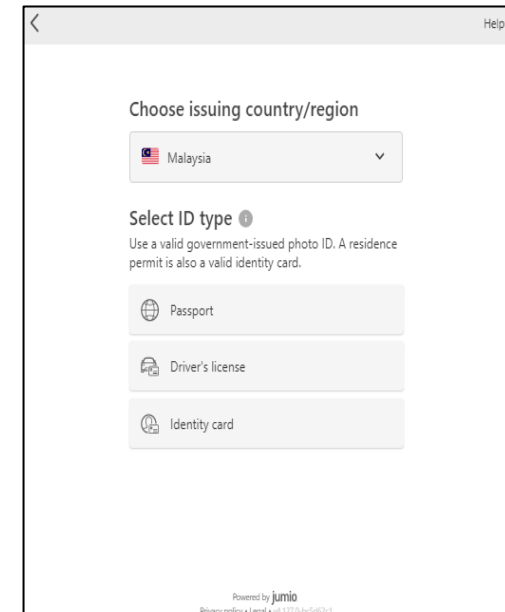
Help

Choose issuing country/region

Malaysia

Select ID type

Use a valid government-issued photo ID. A residence permit is also a valid identity card.

Passport

Driver's license

Identity card

Powered by jumio

Privacy policy • Legal • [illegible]